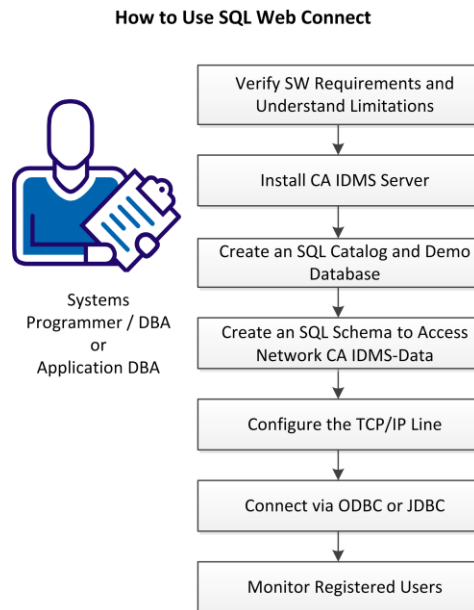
How to Use SQL Web Connect

Systems Programmer / DBA or Application DBA

Verify SW Requirements and Understand Limitations

Install CA IDMS Server

Create an SQL Catalog and Demo Database

Create an SQL Schema to Access Network CA IDMS-Data

Configure the TCP/IP Line

Connect via ODBC or JDBC

Monitor Registered Users